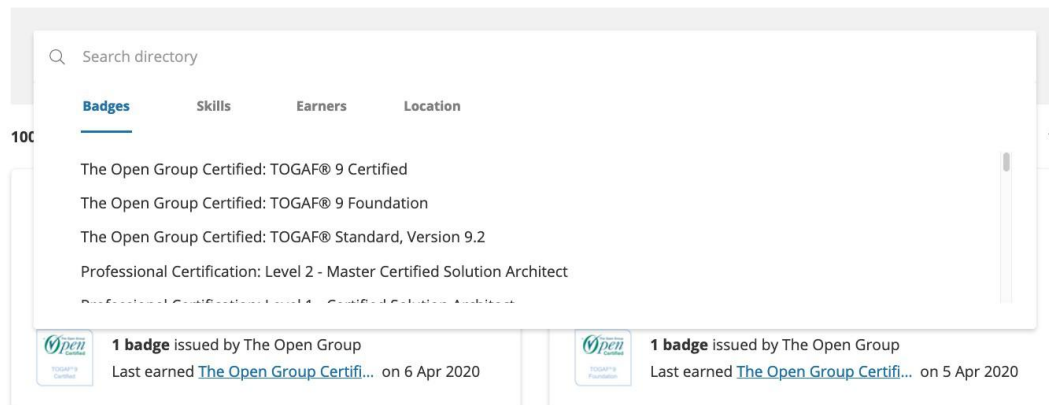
Search directory

Badges Skills Earners Location

100

The Open Group Certified: TOGAF® 9 Certified

The Open Group Certified: TOGAF® 9 Foundation

The Open Group Certified: TOGAF® Standard, Version 9.2

Professional Certification: Level 2 - Master Certified Solution Architect

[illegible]

Open Certified TOGAF®9 Certified

1 badge issued by The Open Group
Last earned The Open Group Certifi... on 6 Apr 2020

Open Certified TOGAF®9 Foundation

1 badge issued by The Open Group
Last earned The Open Group Certifi... on 5 Apr 2020